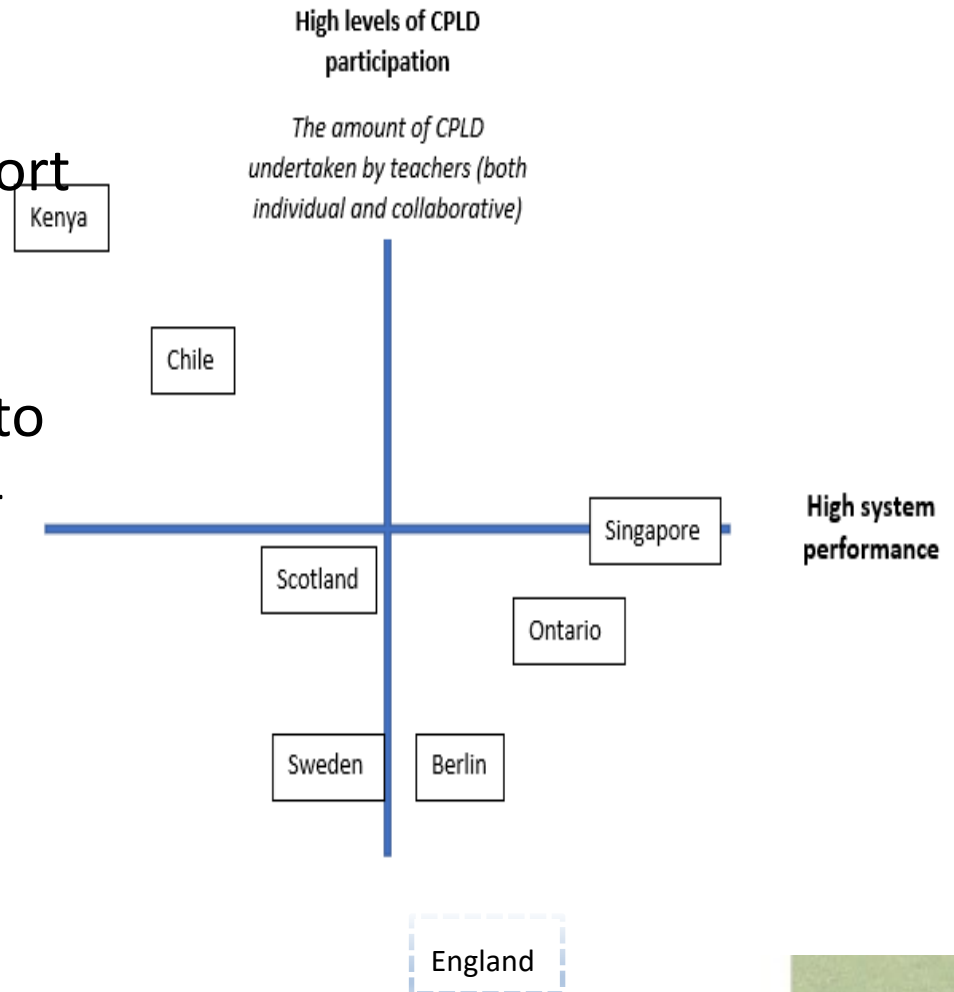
High levels of CPLD participation

The amount of CPLD undertaken by teachers (both individual and collaborative)

ort

Kenya

Chile

to

Singapore

High system performance

Scotland

Ontario

Sweden

Berlin

England